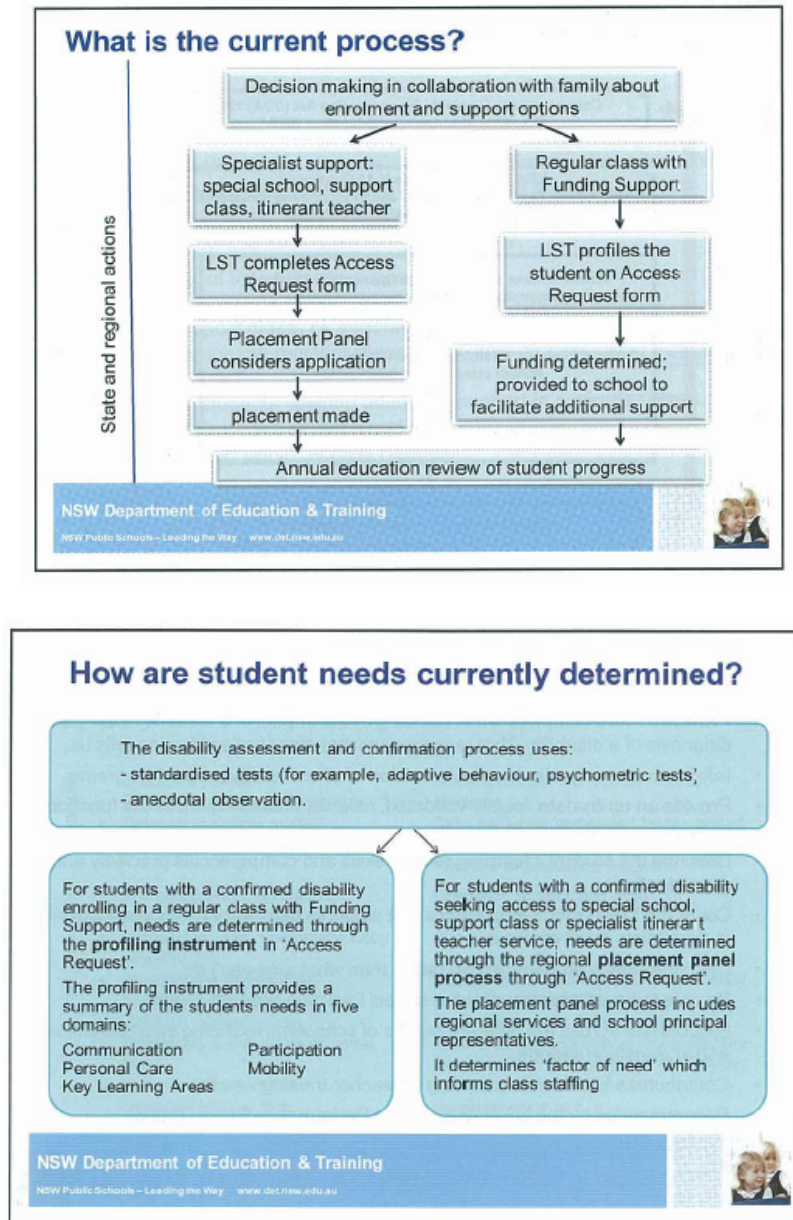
What is the current process?

State and regional actions

Decision making in collaboration with family about enrolment and support options

Specialist support: special school, support class, itinerant teacher

LST completes Access Request form

Placement Panel considers application

placement made

Regular class with Funding Support

LST profiles the student on Access Request form

Funding determined; provided to school to facilitate additional support

Annual education review of student progress

NSW Department of Education & Training

NSW Public Schools – Leading the Way www.det.nsw.edu.au

How are student needs currently determined?

The disability assessment and confirmation process uses:
- standardised tests (for example, adaptive behaviour, psychometric tests)
- anecdotal observation.

For students with a confirmed disability enrolling in a regular class with Funding Support, needs are determined through the **profiling instrument** in 'Access Request'.

The profiling instrument provides a summary of the students needs in five domains:

Communication
Participation
Personal Care
Mobility
Key Learning Areas

For students with a confirmed disability seeking access to special school, support class or specialist itinerant teacher service, needs are determined through the regional **placement panel process** through 'Access Request'.

The placement panel process includes regional services and school principal representatives.

It determines 'factor of need' which informs class staffing

NSW Department of Education & Training

NSW Public Schools – Leading the Way www.det.nsw.edu.au